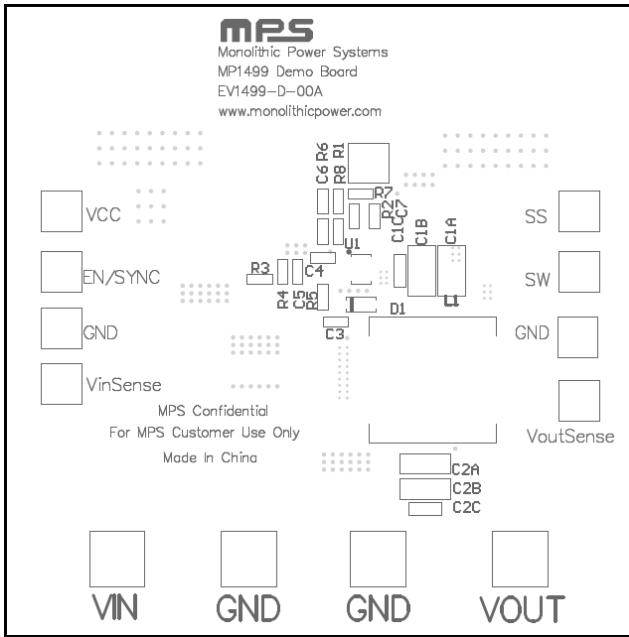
MPS
Monolithic Power Systems
MP1499 Demo Board
EV1499-D-00A
www.monolithicpower.com

C6 R6
R8 R1
R7
R2
C1C7
C1B
C1A
U1
C4
R3
R4
C5
R5
D1
L1
C3

VCC
EN/SYNC
GND
VinSense

SS
SW
GND
VoutSense

MPS Confidential
For MPS Customer Use Only
Made In China

C2A
C2B
C2C

VIN
GND
GND
VOUT